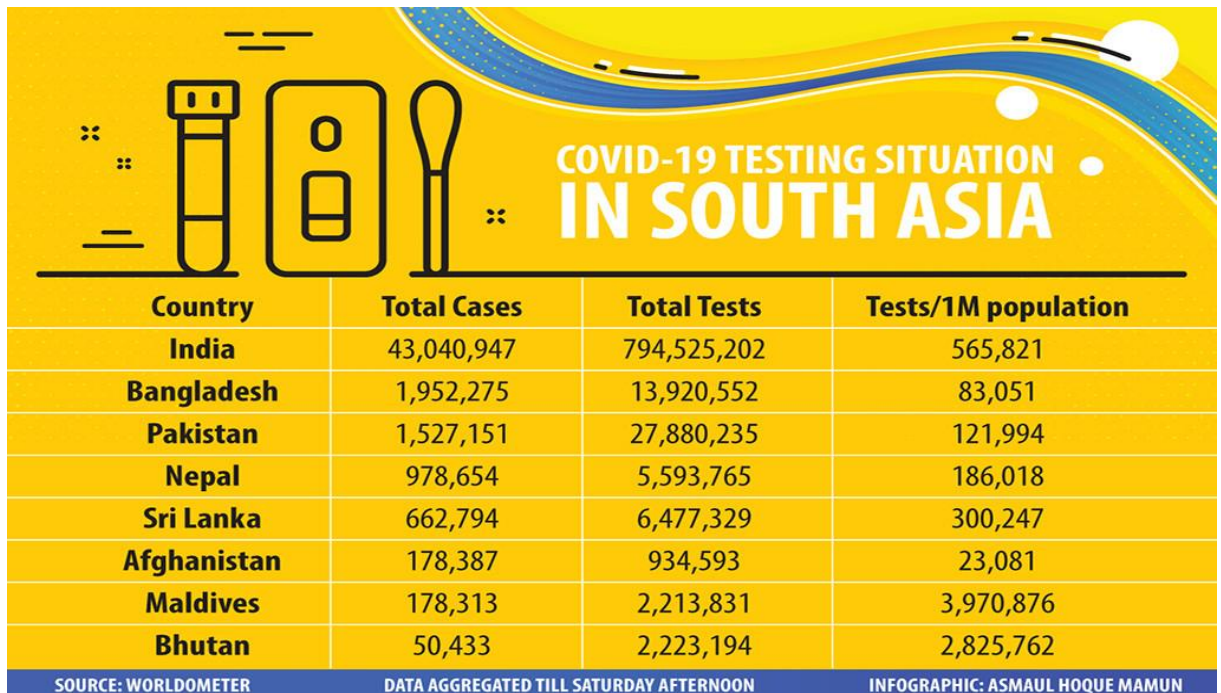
COVID-19 TESTING SITUATION IN SOUTH ASIA

| Country | Total Cases | Total Tests | Tests/1M population |
|---|---|---|---|
| India | 43,040,947 | 794,525,202 | 565,821 |
| Bangladesh | 1,952,275 | 13,920,552 | 83,051 |
| Pakistan | 1,527,151 | 27,880,235 | 121,994 |
| Nepal | 978,654 | 5,593,765 | 186,018 |
| Sri Lanka | 662,794 | 6,477,329 | 300,247 |
| Afghanistan | 178,387 | 934,593 | 23,081 |
| Maldives | 178,313 | 2,213,831 | 3,970,876 |
| Bhutan | 50,433 | 2,223,194 | 2,825,762 |

SOURCE: WORLDOMETER
DATA AGGREGATED TILL SATURDAY AFTERNOON
INFOGRAPHIC: ASMAUL HOQUE MAMUN